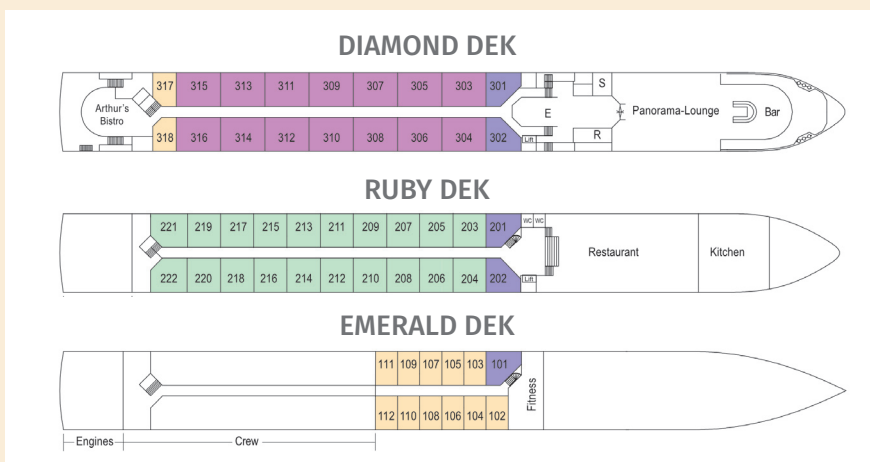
DIAMOND DEK

Arthur's Bistro

| 317 | 315 | 313 | 311 | 309 | 307 | 305 | 303 | 301 |
|---|---|---|---|---|---|---|---|---|
| 318 | 316 | 314 | 312 | 310 | 308 | 306 | 304 | 302 |

E
S
R
Lift
Panorama-Lounge
Bar

RUBY DEK

| 221 | 219 | 217 | 215 | 213 | 211 | 209 | 207 | 205 | 203 | 201 |
|---|---|---|---|---|---|---|---|---|---|---|
| 222 | 220 | 218 | 216 | 214 | 212 | 210 | 208 | 206 | 204 | 202 |

WC WC
Lift
Restaurant
Kitchen

EMERALD DEK

| 111 | 109 | 107 | 105 | 103 | 101 |
|---|---|---|---|---|---|
| 112 | 110 | 108 | 106 | 104 | 102 |

Fitness
Engines
Crew